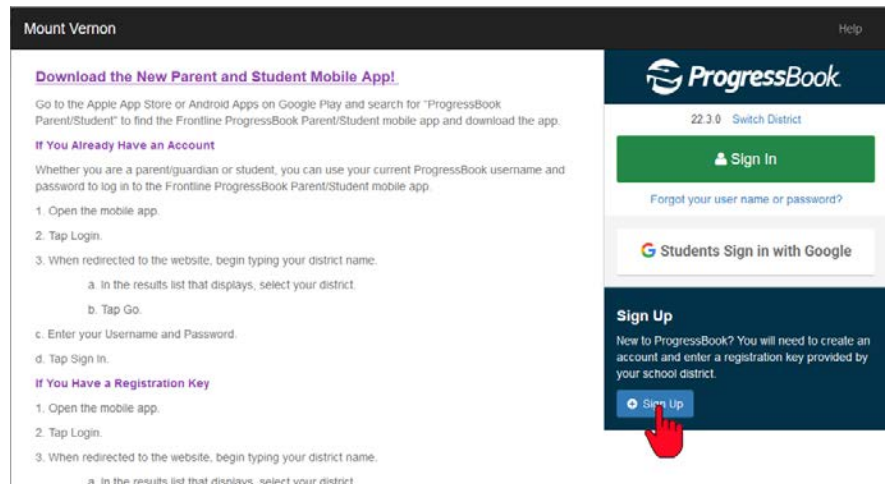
Mount Vernon

Help

Download the New Parent and Student Mobile App!

Go to the Apple App Store or Android Apps on Google Play and search for "ProgressBook Parent/Student" to find the Frontline ProgressBook Parent/Student mobile app and download the app.

If You Already Have an Account

Whether you are a parent/guardian or student, you can use your current ProgressBook username and password to log in to the Frontline ProgressBook Parent/Student mobile app.

1. Open the mobile app.

2. Tap Login.

3. When redirected to the website, begin typing your district name.

a. In the results list that displays, select your district.

b. Tap Go.

c. Enter your Username and Password.

d. Tap Sign In.

If You Have a Registration Key

1. Open the mobile app.

2. Tap Login.

3. When redirected to the website, begin typing your district name.

a. In the results list that displays, select your district.

ProgressBook

22.3.0 Switch District

Sign In

Forgot your user name or password?

Students Sign in with Google

Sign Up

New to ProgressBook? You will need to create an account and enter a registration key provided by your school district.

Sign Up